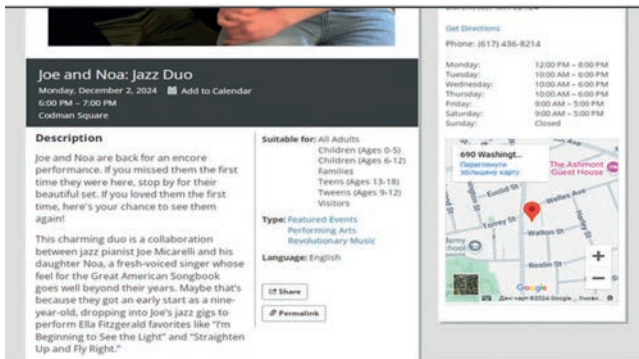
Get Directions
Phone: (617) 436-8214

| | |
|---|---|
| Monday: | 12:00 PM – 8:00 PM |
| Tuesday: | 10:00 AM – 6:00 PM |
| Wednesday: | 10:00 AM – 6:00 PM |
| Thursday: | 10:00 AM – 6:00 PM |
| Friday: | 9:00 AM – 5:00 PM |
| Saturday: | 9:00 AM – 5:00 PM |
| Sunday: | Closed |

690 Washingt...
Переглянути збільшену карту
The Ashmont Guest House
Euclid St
Welles Ave
Torrey St
Walton St
Rosnton St
Google
Дані карт ©2024 Google Умови

Joe and Noa: Jazz Duo
Monday, December 2, 2024 Add to Calendar
6:00 PM – 7:00 PM
Codman Square

Description

Joe and Noa are back for an encore performance. If you missed them the first time they were here, stop by for their beautiful set. If you loved them the first time, here's your chance to see them again!

This charming duo is a collaboration between jazz pianist Joe Micarelli and his daughter Noa, a fresh-voiced singer whose feel for the Great American Songbook goes well beyond their years. Maybe that's because they got an early start as a nine-year-old, dropping into Joe's jazz gigs to perform Ella Fitzgerald favorites like "I'm Beginning to See the Light" and "Straighten Up and Fly Right."

Suitable for: All Adults
Children (Ages 0-5)
Children (Ages 6-12)
Families
Teens (Ages 13-18)
Tweens (Ages 9-12)
Visitors

Type: Featured Events
Performing Arts
Revolutionary Music

Language: English

Share

Permalink